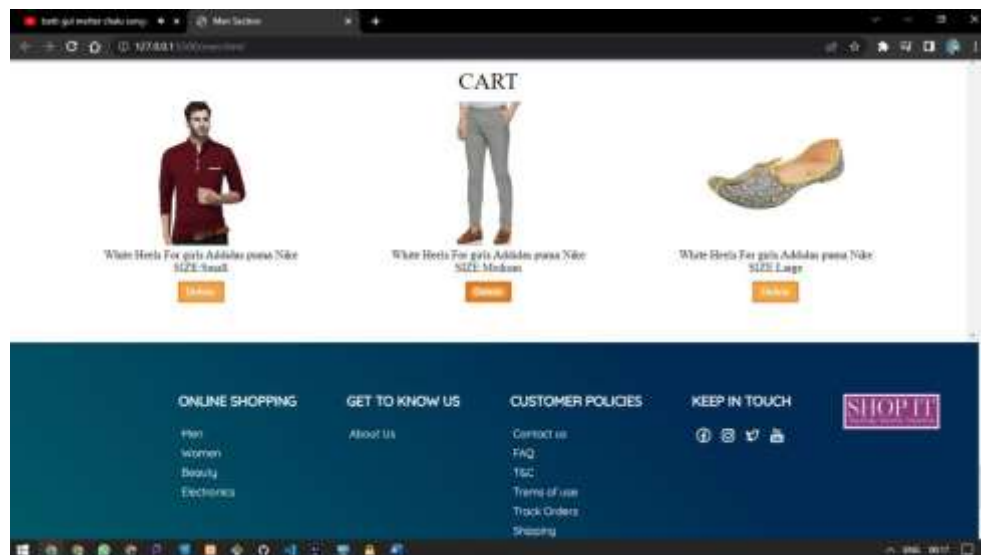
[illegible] Men Section

127.0.0.1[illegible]

CART

White Heels For girls Addidas puma Nike SIZE:Small

Delete

White Heels For girls Addidas puma Nike SIZE:Medium

Delete

White Heels For girls Addidas puma Nike SIZE:Large

Delete

ONLINE SHOPPING

Men

Women

Beauty

Electronics

GET TO KNOW US

About Us

CUSTOMER POLICIES

Contact us

FAQ

T&C

Terms of use

Track Orders

Shipping

KEEP IN TOUCH

SHOPIT

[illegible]